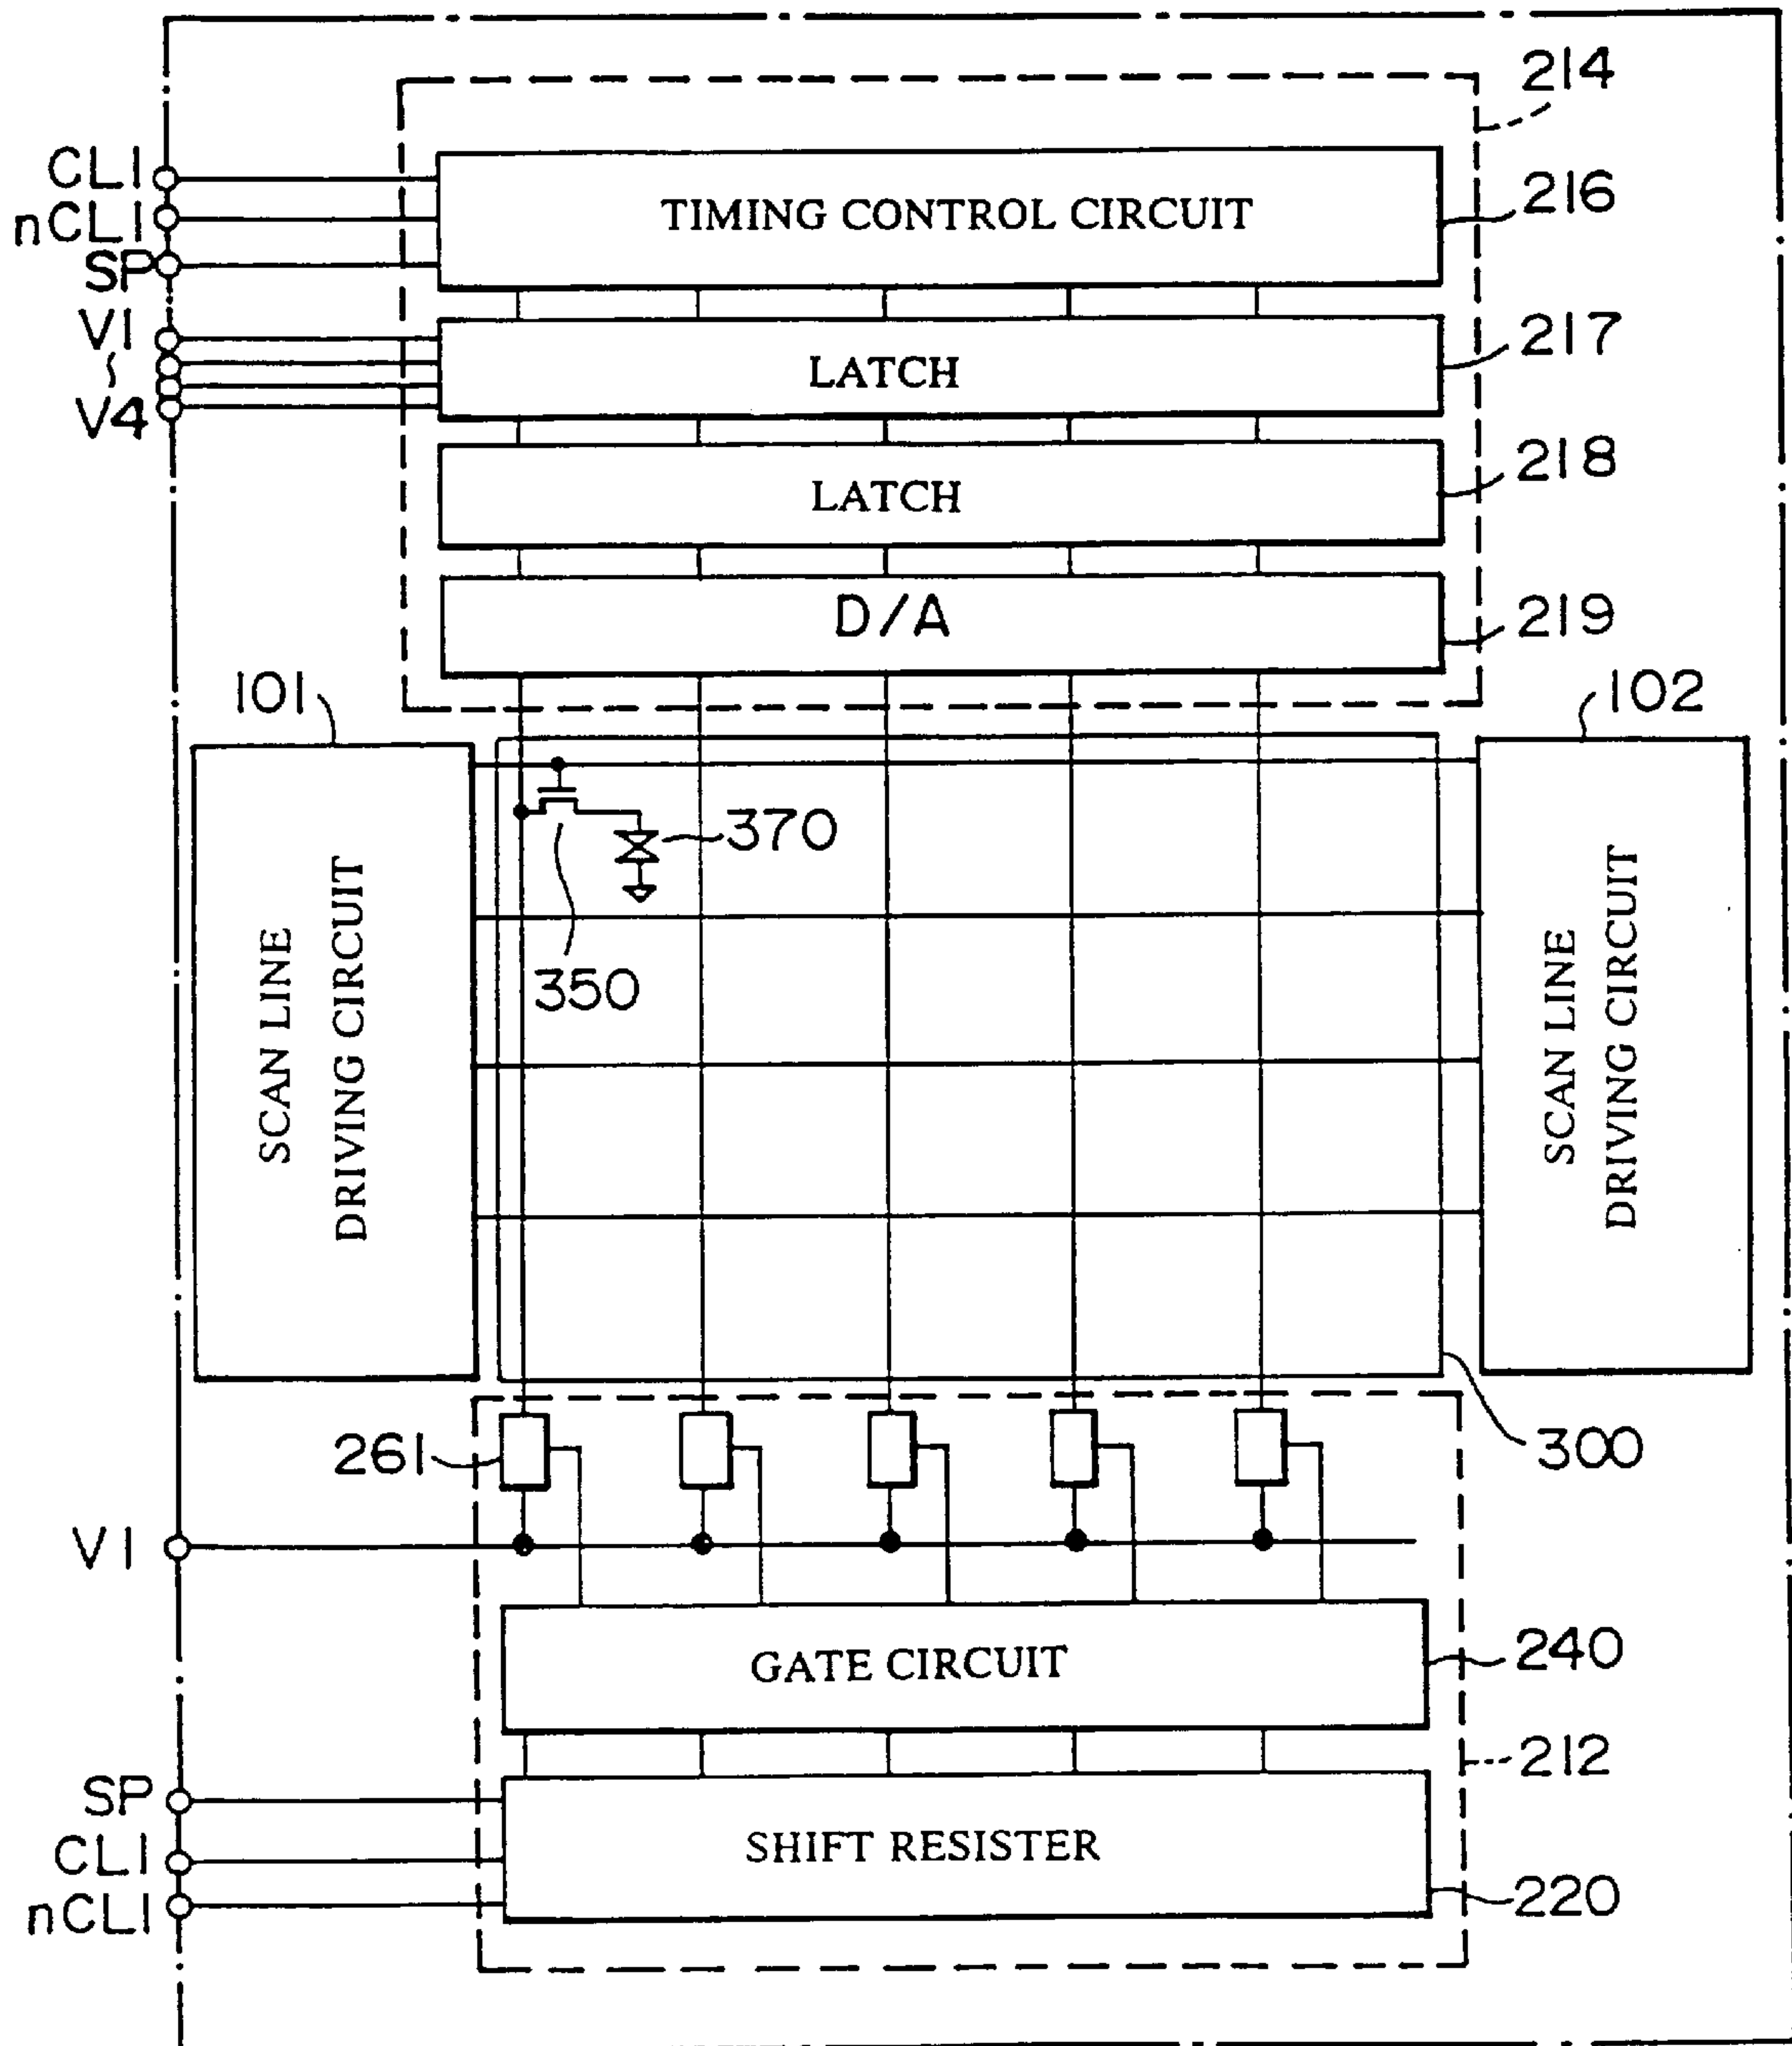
214
CL1
nCL1
SP
V1
~
V4
TIMING CONTROL CIRCUIT
216
LATCH
217
LATCH
218
D/A
219
101
102
370
SCAN LINE DRIVING CIRCUIT
350
SCAN LINE DRIVING CIRCUIT
261
300
V1
GATE CIRCUIT
240
212
SP
CL1
nCL1
SHIFT RESISTER
220